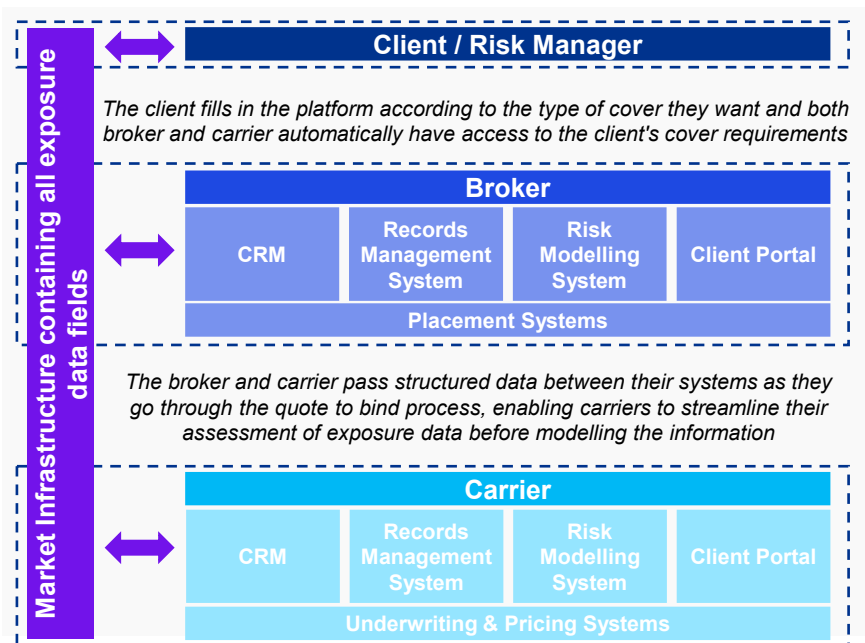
Market Infrastructure containing all exposure data fields

Client / Risk Manager

The client fills in the platform according to the type of cover they want and both broker and carrier automatically have access to the client's cover requirements

Broker

CRM

Records Management System

Risk Modelling System

Client Portal

Placement Systems

The broker and carrier pass structured data between their systems as they go through the quote to bind process, enabling carriers to streamline their assessment of exposure data before modelling the information

Carrier

CRM

Records Management System

Risk Modelling System

Client Portal

Underwriting & Pricing Systems